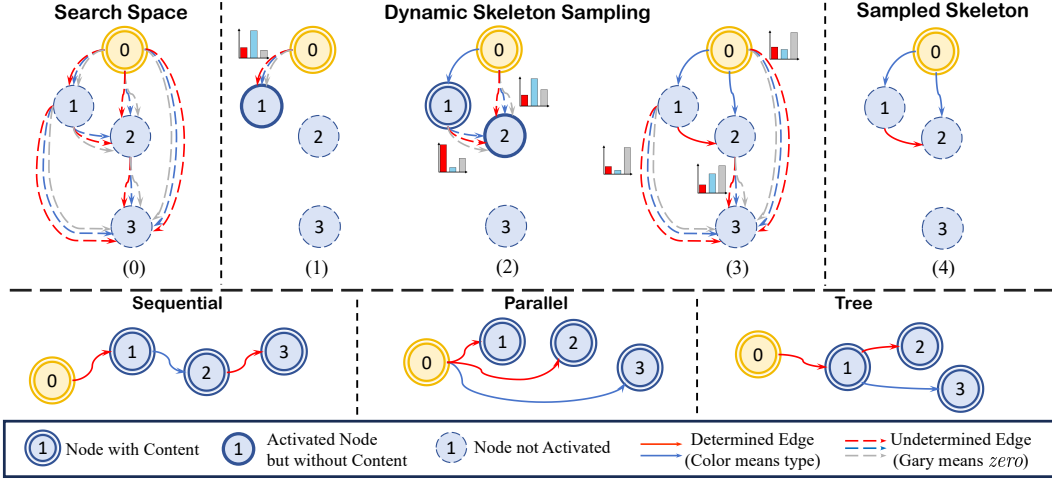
Search Space

Dynamic Skeleton Sampling

Sampled Skeleton

0
1
2
3
(0)

0
1
2
3
(1)

0
1
2
3
(2)

0
1
2
3
(3)

0
1
2
3
(4)

Sequential

0
1
2
3

Parallel

0
1
2
3

Tree

0
1
2
3

1 Node with Content

1 Activated Node but without Content

1 Node not Activated

Determined Edge (Color means type)

Undetermined Edge (Gary means $zero$)